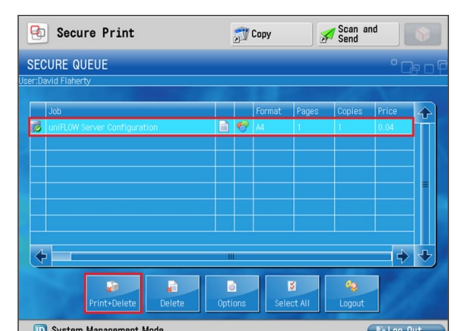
Secure Print

Copy

Scan and Send

SECURE QUEUE

User:David Flaherty

| Job | | | Format | Pages | Copies | Price |
|---|---|---|---|---|---|---|
| uniFLOW Server Configuration | | | A4 | 1 | 1 | 0.04 |

Print+Delete

Delete

Options

Select All

Logout

System Management Mode

Log Out